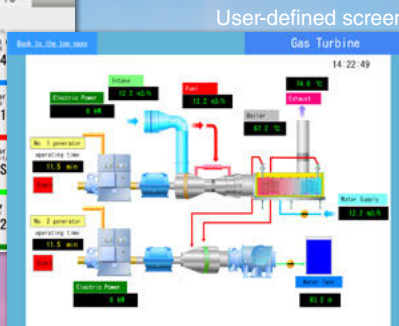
User-defined screen

Back to the top page

Gas Turbine

14:22:49

Electric Power
0 kW

Intake
12.2 m3/h

Fuel
12.2 m3/h

Boiler
67.2 °C

74.6 °C

Exhaust

No. 1 generator
operating time
11.5 min

Start

No. 2 generator
operating time
11.5 min

Start

Water Supply
12.2 m3/h

Electric Power
0 kW

Water tank
83.2 m